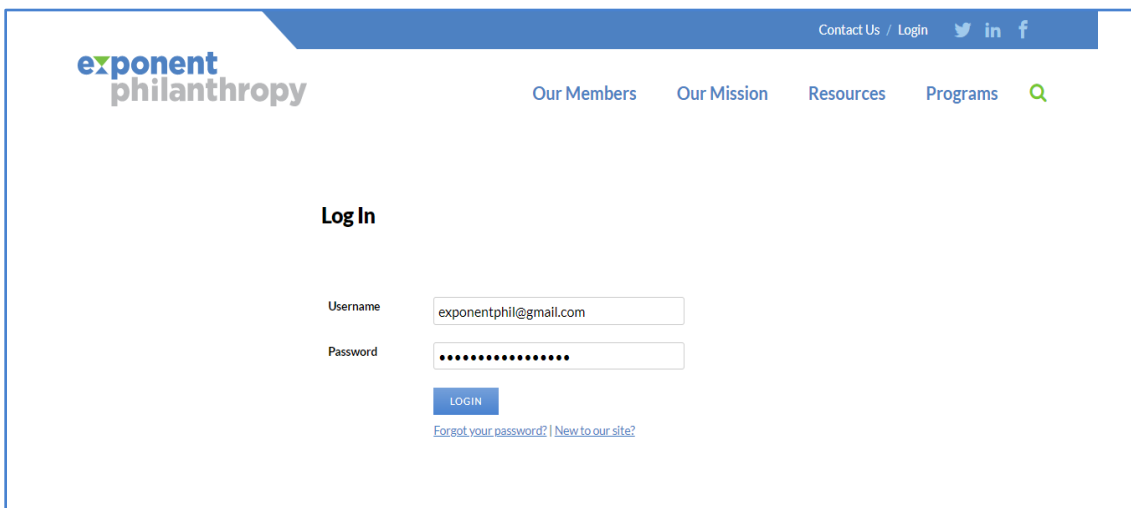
Contact Us / Login

exponent philanthropy

Our Members Our Mission Resources Programs

Log In

Username
exponentphil@gmail.com

Password
••••••••••••••••

LOGIN

Forgot your password? | New to our site?